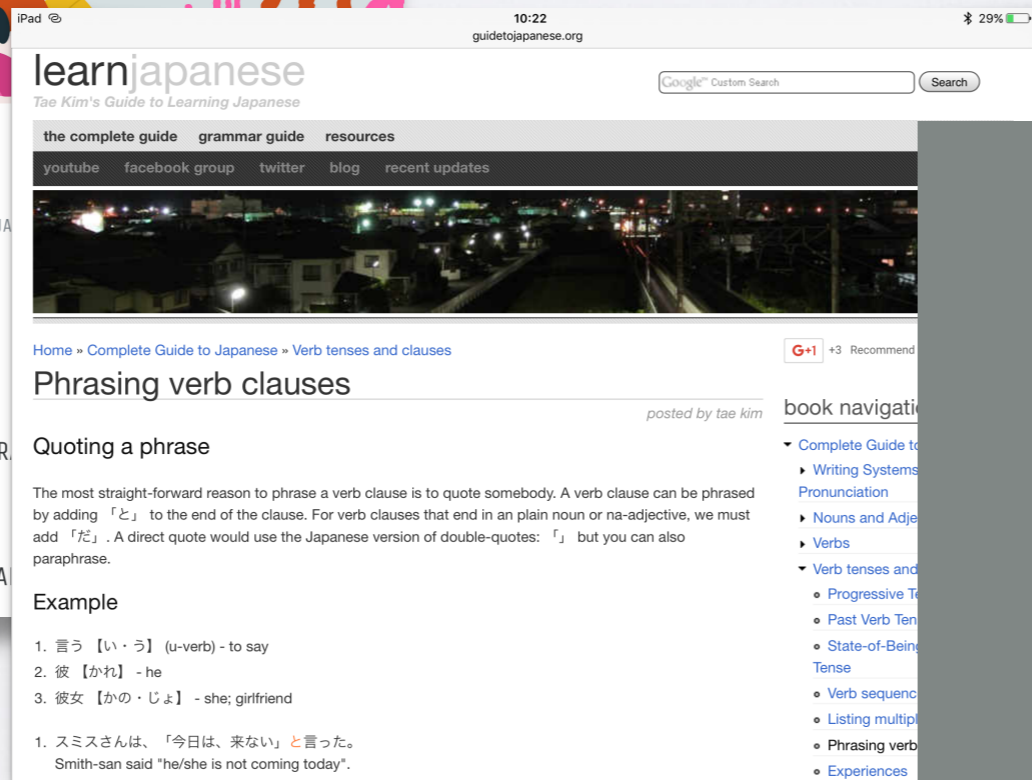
iPad 10:22 29%
guidetojapanese.org

learnjapanese
Tae Kim's Guide to Learning Japanese

Google™ Custom Search
Search

the complete guide grammar guide resources
youtube facebook group twitter blog recent updates

Home » Complete Guide to Japanese » Verb tenses and clauses

Phrasing verb clauses

posted by tae kim

G+1 +3 Recommend

Quoting a phrase

The most straight-forward reason to phrase a verb clause is to quote somebody. A verb clause can be phrased by adding 「と」 to the end of the clause. For verb clauses that end in an plain noun or na-adjective, we must add 「だ」. A direct quote would use the Japanese version of double-quotes: 「」 but you can also paraphrase.

Example

1. 言う 【い・う】 (u-verb) - to say
2. 彼 【かれ】 - he
3. 彼女 【かの・じょ】 - she; girlfriend

1. スミスさんは、「今日は、来ない」と言った。
Smith-san said "he/she is not coming today".

book navigati
Complete Guide t
Writing Systems
Pronunciation
Nouns and Adje
Verbs
Verb tenses and
Progressive Te
Past Verb Ten
State-of-Bein
Tense
Verb sequenc
Listing multip
Phrasing verb
Experiences